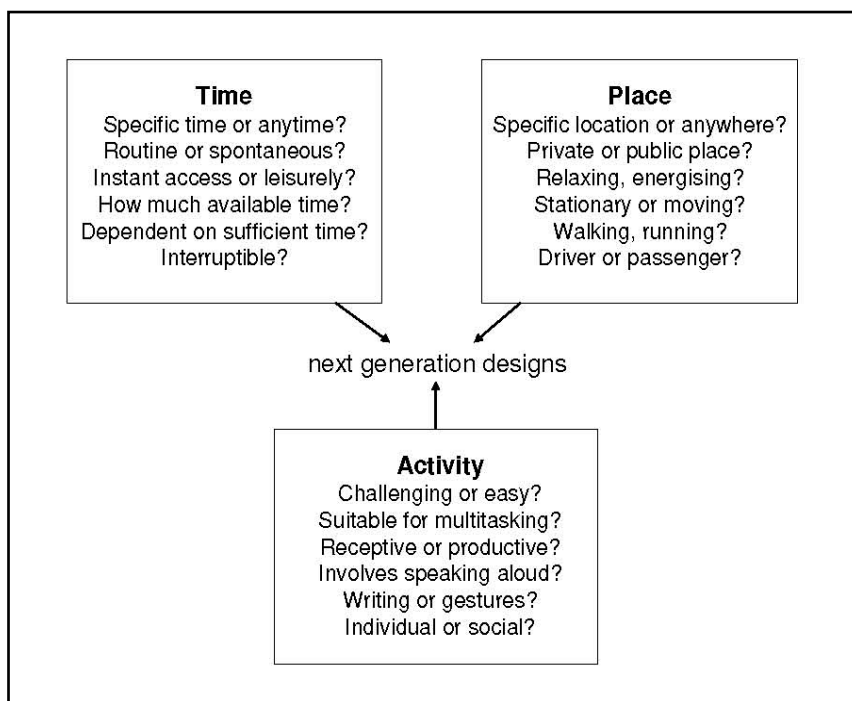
Time
Specific time or anytime?
Routine or spontaneous?
Instant access or leisurely?
How much available time?
Dependent on sufficient time?
Interruptible?

Place
Specific location or anywhere?
Private or public place?
Relaxing, energising?
Stationary or moving?
Walking, running?
Driver or passenger?

next generation designs

Activity
Challenging or easy?
Suitable for multitasking?
Receptive or productive?
Involves speaking aloud?
Writing or gestures?
Individual or social?